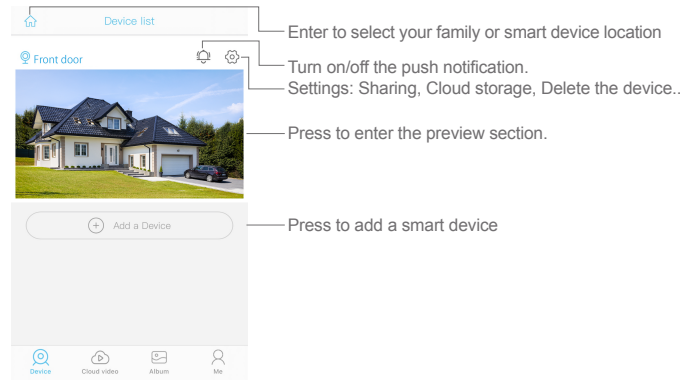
Device list

Front door

Add a Device

Device Cloud video Album Me

Enter to select your family or smart device location

Turn on/off the push notification.

Settings: Sharing, Cloud storage, Delete the device..

Press to enter the preview section.

Press to add a smart device